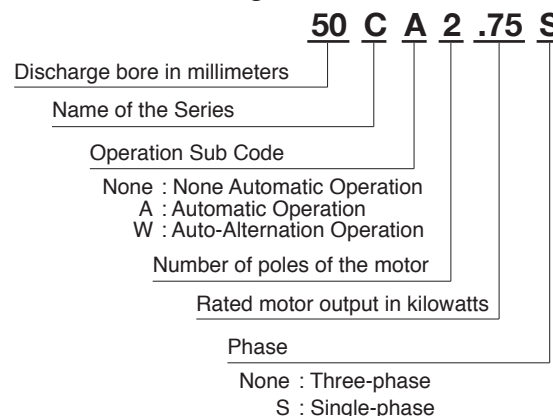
50 C A 2 .75 S

Discharge bore in millimeters

Name of the Series

Operation Sub Code

None : None Automatic Operation
A : Automatic Operation
W : Auto-Alternation Operation

Number of poles of the motor

Rated motor output in kilowatts

Phase

None : Three-phase
S : Single-phase